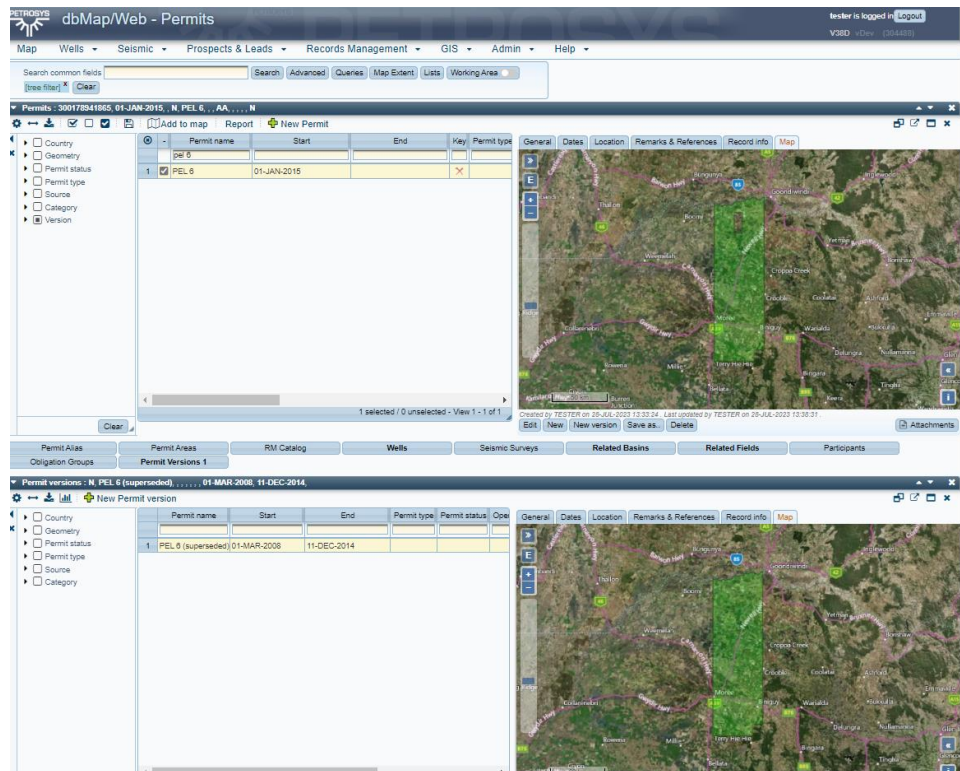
PETROSYS dbMap/Web - Permits

tester is logged in Logout
V38D vDev (304488)

Map Wells ▾ Seismic ▾ Prospects & Leads ▾ Records Management ▾ GIS ▾ Admin ▾ Help ▾

Search common fields Search Advanced Queries Map Extent Lists Working Area
[tree filter] × Clear

Permits : 300178941865, 01-JAN-2015, , N, PEL 6, , , AA, , , , N

Add to map Report New Permit

Country
Geometry
Permit status
Permit type
Source
Category
Version

Clear

| | Permit name | Start | End | Key | Permit type |
|---|---|---|---|---|---|
| | pel 6 | | | | |
| 1 | PEL 6 | 01-JAN-2015 | | × | |

1 selected / 0 unselected - View 1 - 1 of 1

General Dates Location Remarks & References Record info Map

Thallon Boomi Goondiwindi Mungindi Croppa Creek Moree Collarenebri Bellata Warialda Narrabri Pallamallawa Bingara

Created by TESTER on 26-JUL-2023 13:33:24 , Last updated by TESTER on 26-JUL-2023 13:38:31
Edit New New version Save as.. Delete Attachments

Permit Alias Permit Areas RM Catalog Wells Seismic Surveys Related Basins Related Fields Participants
Obligation Groups Permit Versions 1

Permit versions : N, PEL 6 (superseded), , , , , , , 01-MAR-2008, 11-DEC-2014,

New Permit version

Country
Geometry
Permit status
Permit type
Source
Category

| | Permit name | Start | End | Permit type | Permit status | Ope |
|---|---|---|---|---|---|---|
| 1 | PEL 6 (superseded) | 01-MAR-2008 | 11-DEC-2014 | | | |

General Dates Location Remarks & References Record info Map

Thallon Boomi Goondiwindi Croppa Creek Moree Collarenebri Warialda Bellata Pallamallawa